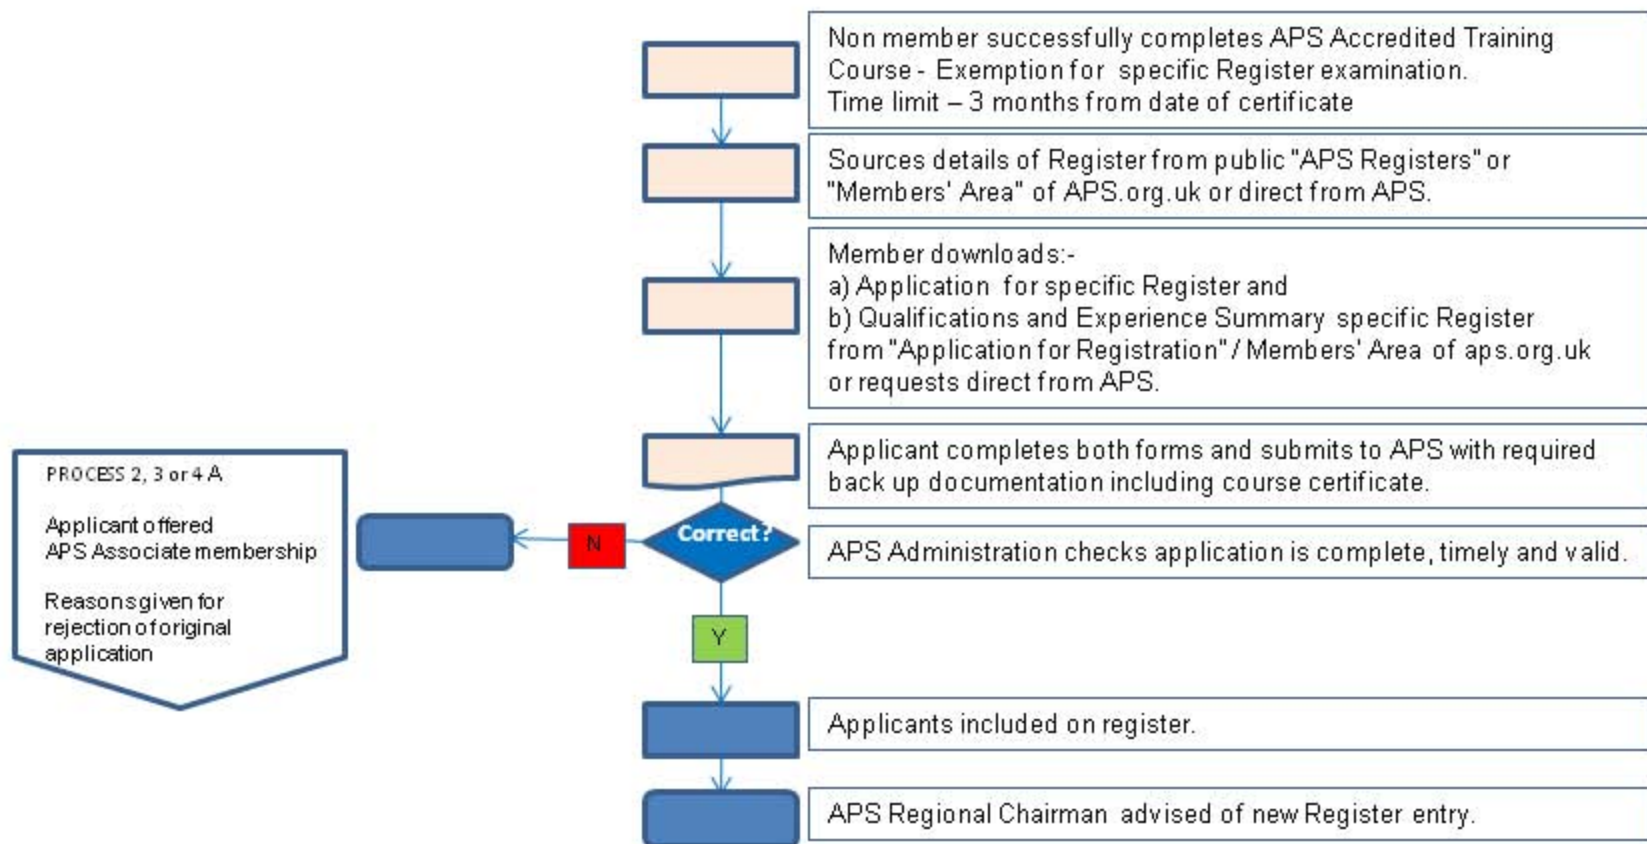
Non member successfully completes APS Accredited Training Course - Exemption for specific Register examination.
Time limit – 3 months from date of certificate

Sources details of Register from public "APS Registers" or "Members' Area" of APS.org.uk or direct from APS.

Member downloads:-
a) Application for specific Register and
b) Qualifications and Experience Summary specific Register from "Application for Registration" / Members' Area of aps.org.uk or requests direct from APS.

Applicant completes both forms and submits to APS with required back up documentation including course certificate.

PROCESS 2, 3 or 4 A

Applicant offered APS Associate membership

Reasons given for rejection of original application

N

Correct?

APS Administration checks application is complete, timely and valid.

Y

Applicants included on register.

APS Regional Chairman advised of new Register entry.